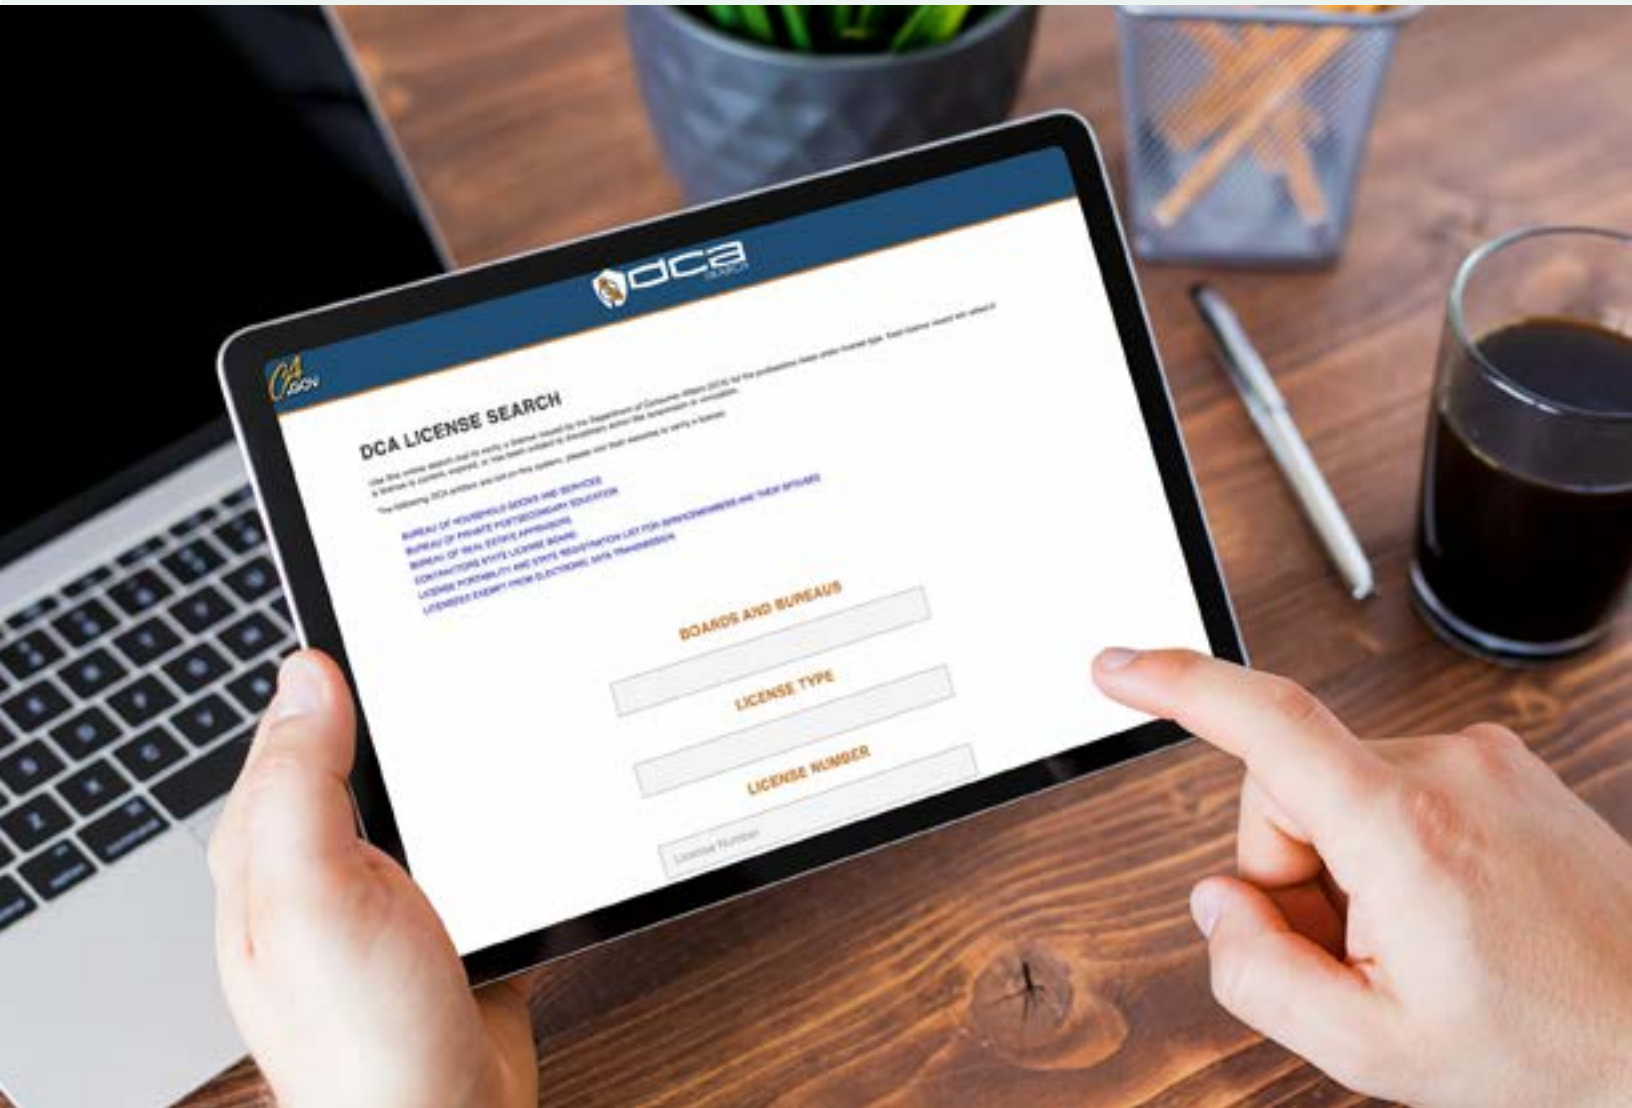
CA.GOV

dca SEARCH

DCA LICENSE SEARCH

Use this online search tool to verify a license issued by the Department of Consumer Affairs (DCA) for the professions listed under license type. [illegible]

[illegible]

The following DCA entities are not on this system; please visit their websites to verify a license:

BUREAU OF HOUSEHOLD GOODS AND SERVICES
BUREAU OF PRIVATE POSTSECONDARY EDUCATION
BUREAU OF REAL ESTATE APPRAISERS
CONTRACTORS STATE LICENSE BOARD
LICENSE PORTABILITY AND STATE REGISTRATION LIST FOR SERVICEMEMBERS AND THEIR SPOUSES
LICENSEES EXEMPT FROM ELECTRONIC DATA TRANSMISSION

BOARDS AND BUREAUS

LICENSE TYPE

LICENSE NUMBER

License Number